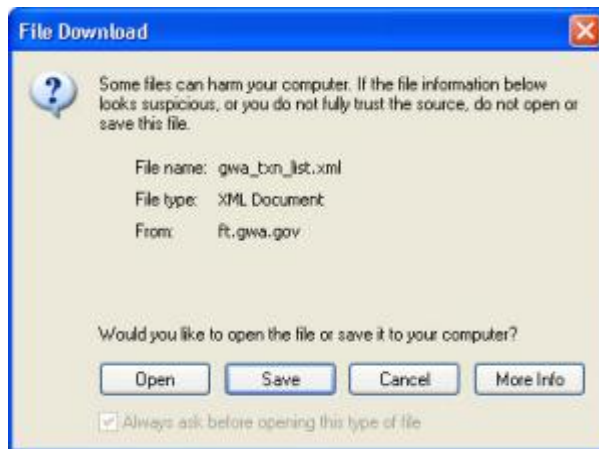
File Download

?

Some files can harm your computer. If the file information below looks suspicious, or you do not fully trust the source, do not open or save this file.

File name: gwa_txn_list.xml
File type: XML Document
From: ft.gwa.gov

Would you like to open the file or save it to your computer?

Open
Save
Cancel
More Info

Always ask before opening this type of file